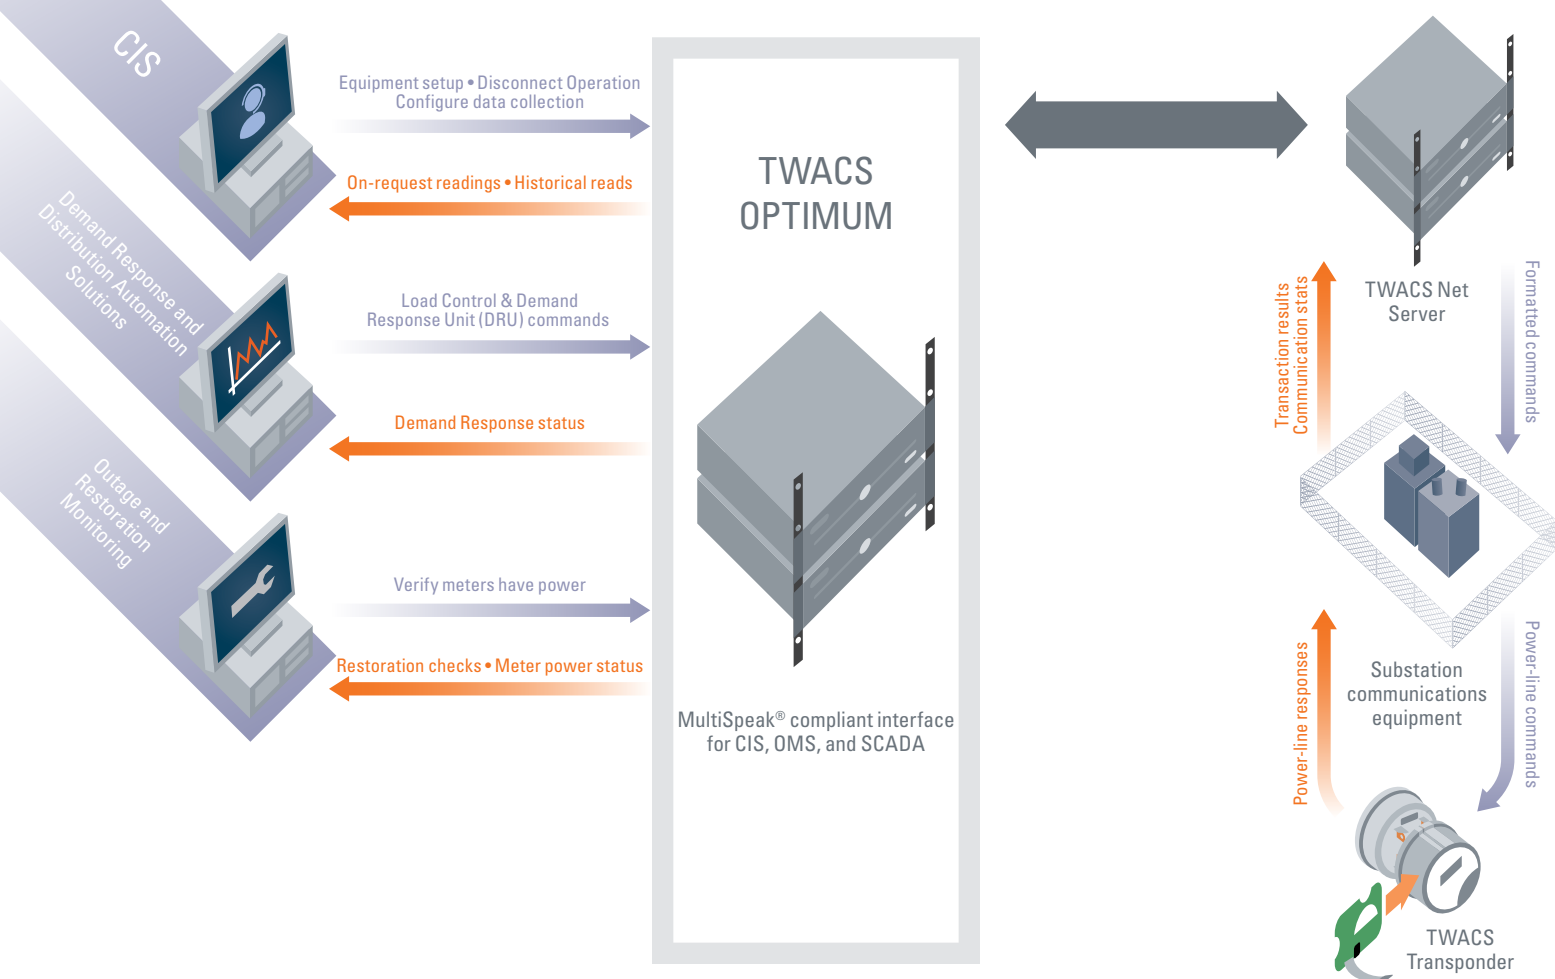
CIS

Equipment setup • Disconnect Operation
Configure data collection

On-request readings • Historical reads

Demand Response and Distribution Automation Solutions

Load Control & Demand Response Unit (DRU) commands

Demand Response status

Outage and Restoration Monitoring

Verify meters have power

Restoration checks • Meter power status

TWACS OPTIMUM

MultiSpeak® compliant interface for CIS, OMS, and SCADA

TWACS Net Server

Transaction results
Communication stats

Formatted commands

Substation communications equipment

Power-line responses

Power-line commands

TWACS Transponder